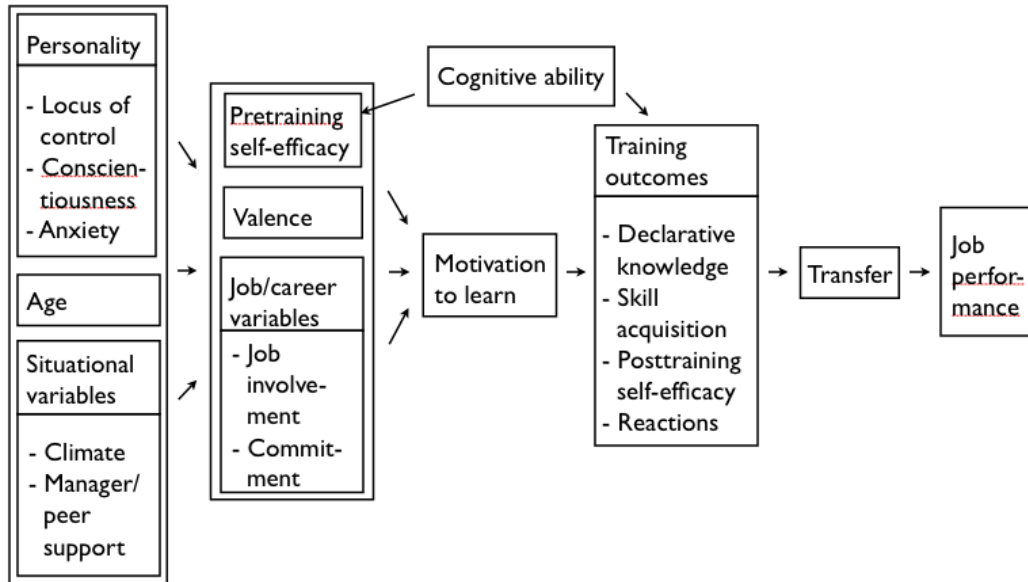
Personality

- Locus of control
- Conscientiousness
- Anxiety

Age

Situational variables

- Climate
- Manager/ peer support

Pretraining self-efficacy

Valence

Job/career variables

- Job involvement
- Commitment

Cognitive ability

Motivation to learn

Training outcomes

- Declarative knowledge
- Skill acquisition
- Posttraining self-efficacy
- Reactions

Transfer

Job performance